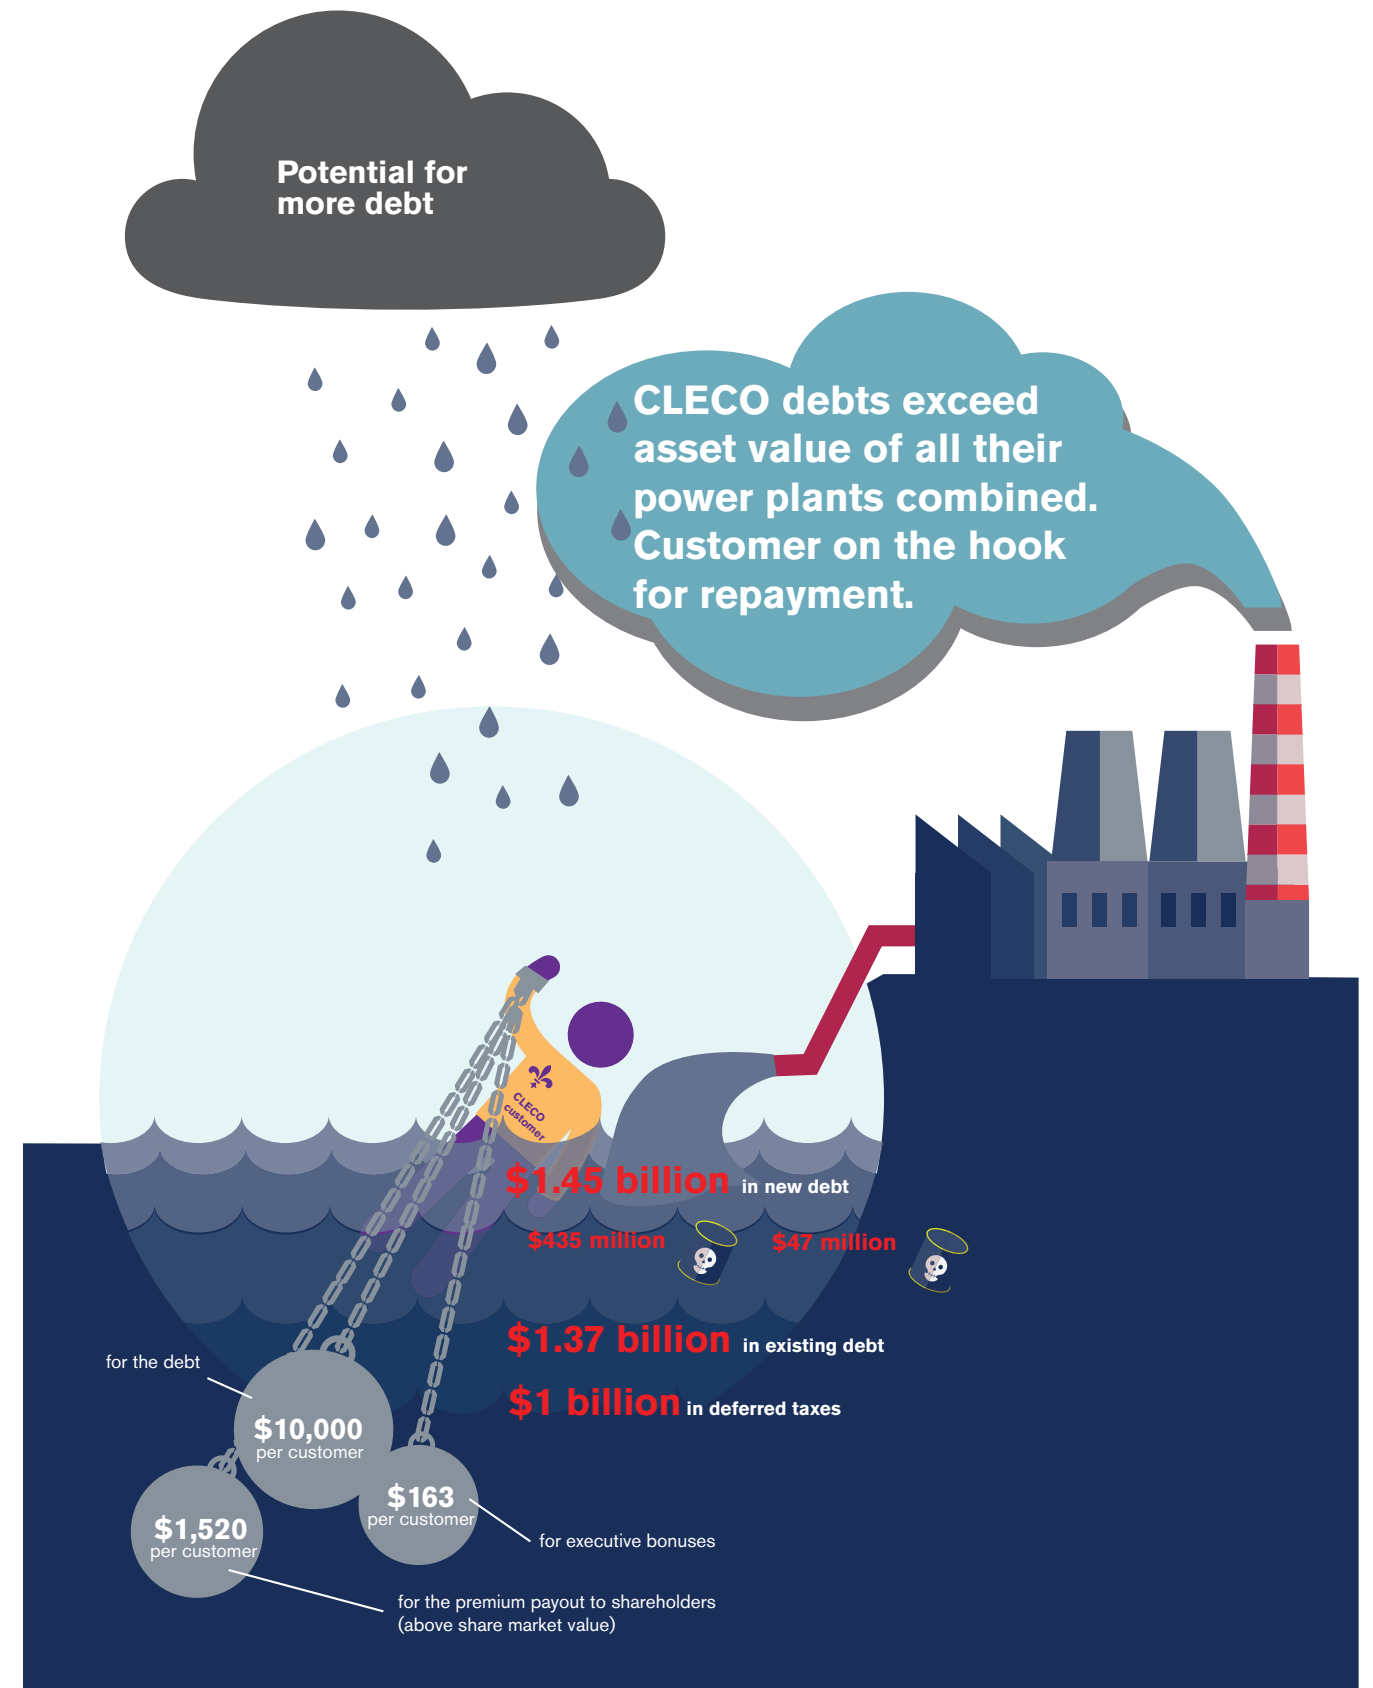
Potential for more debt

CLECO debts exceed asset value of all their power plants combined. Customer on the hook for repayment.

CLECO customer

$1.45 billion in new debt

$435 million

$47 million

$1.37 billion in existing debt

$1 billion in deferred taxes

for the debt

$10,000 per customer

$1,520 per customer

$163 per customer

for executive bonuses

for the premium payout to shareholders (above share market value)